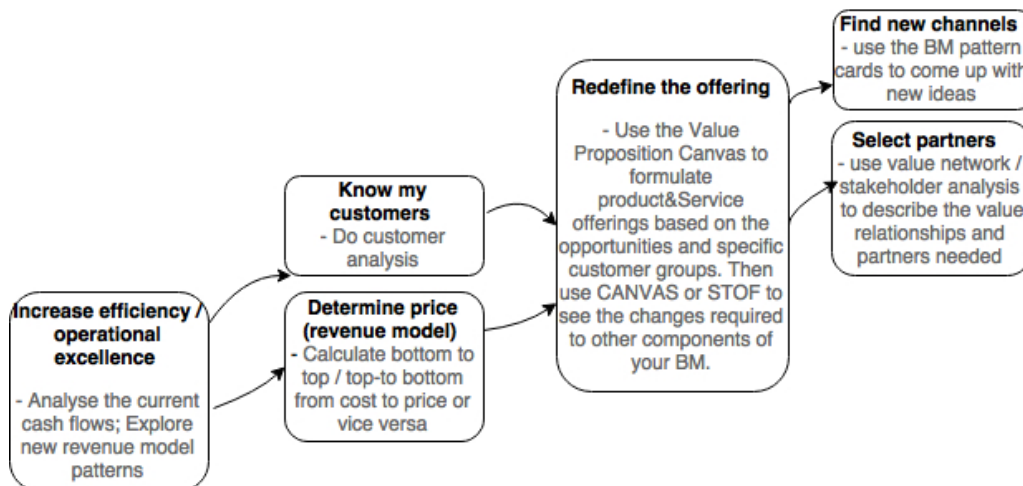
Find new channels
- use the BM pattern cards to come up with new ideas

Select partners
- use value network / stakeholder analysis to describe the value relationships and partners needed

Redefine the offering
- Use the Value Proposition Canvas to formulate product&Service offerings based on the opportunities and specific customer groups. Then use CANVAS or STOF to see the changes required to other components of your BM.

Know my customers
- Do customer analysis

Determine price (revenue model)
- Calculate bottom to top / top-to bottom from cost to price or vice versa

Increase efficiency / operational excellence
- Analyse the current cash flows; Explore new revenue model patterns